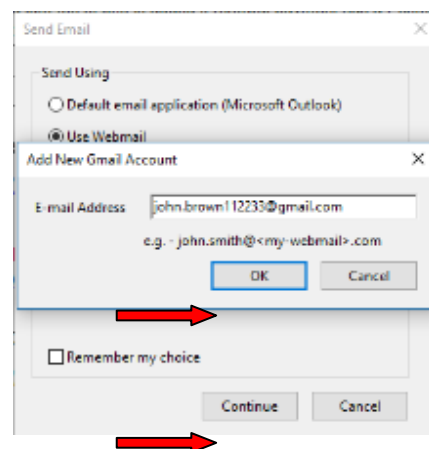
Send Email

Send Using

Default email application (Microsoft Outlook)

Use Webmail

Add New Gmail Account

E-mail Address john.brown112233@gmail.com

e.g. - john.smith@<my-webmail>.com

OK Cancel

Remember my choice

Continue Cancel